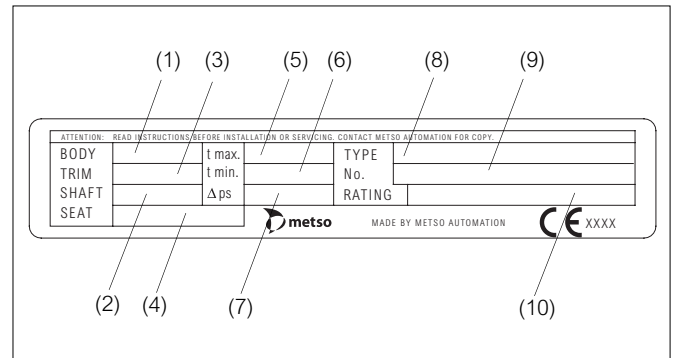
(1) (3) (5) (6) (8) (9)

ATTENTION: READ INSTRUCTIONS BEFORE INSTALLATION OR SERVICING. CONTACT METSO AUTOMATION FOR COPY.

| BODY | | t max. | | TYPE | |
|---|---|---|---|---|---|
| TRIM | | t min. | | No. | |
| SHAFT | | $\Delta$ps | | RATING | |
| SEAT | | | | | |

metso

MADE BY METSO AUTOMATION

CE XXXX

(2) (4) (7) (10)